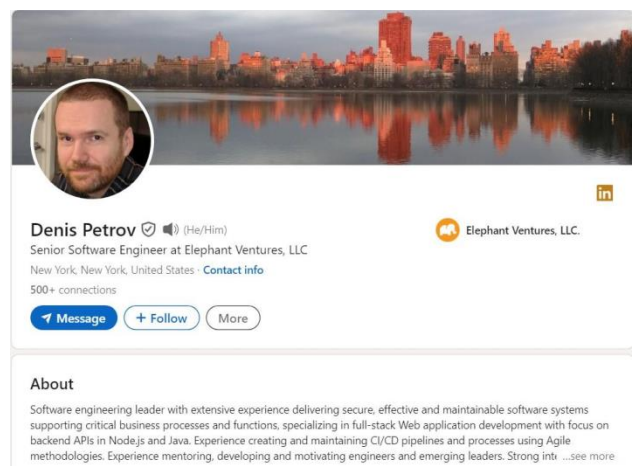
in

Denis Petrov (He/Him)

Senior Software Engineer at Elephant Ventures, LLC

New York, New York, United States · Contact info

500+ connections

Message

+ Follow

More

Elephant Ventures, LLC.

About

Software engineering leader with extensive experience delivering secure, effective and maintainable software systems supporting critical business processes and functions, specializing in full-stack Web application development with focus on backend APIs in Node.js and Java. Experience creating and maintaining CI/CD pipelines and processes using Agile methodologies. Experience mentoring, developing and motivating engineers and emerging leaders. Strong int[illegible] ...see more